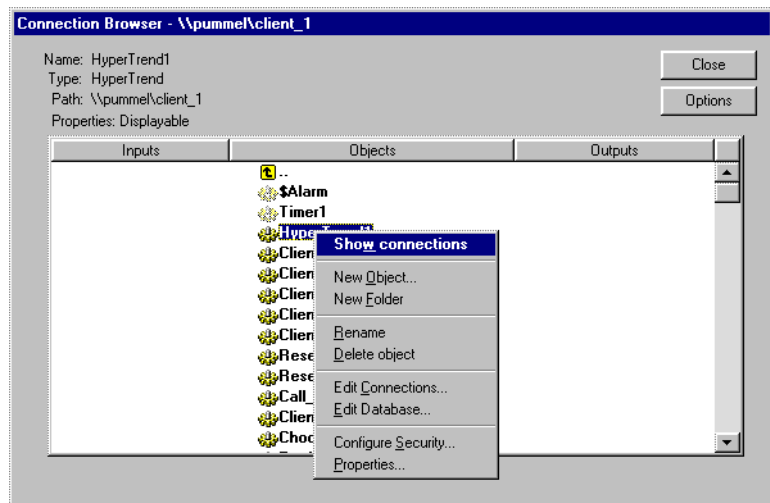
Connection Browser - \\pummel\client_1

Name: HyperTrend1
Type: HyperTrend
Path: \\pummel\client_1
Properties: Displayable

Close

Options

| Inputs | Objects | Outputs |
|---|---|---|

..
$Alarm
Timer1
Hype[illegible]
Clien
Clien
Clien
Clien
Clien
Rese
Rese
Call_
Clien
Choc

Show connections
New Object...
New Folder
Rename
Delete object
Edit Connections...
Edit Database...
Configure Security...
Properties...